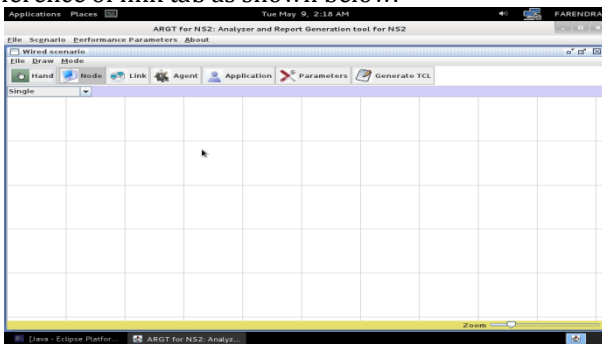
ference of link tab as shown below:

Applications Places Tue May 9, 2:18 AM FARENDRA

ARGT for NS2: Analyzer and Report Generation tool for NS2

File Scenario Performance Parameters About

Wired scenario

File Draw Mode

Hand Node Link Agent Application Parameters Generate TCL

Single

Zoom

[Java - Eclipse Platfor... ARGT for NS2: Analyz...